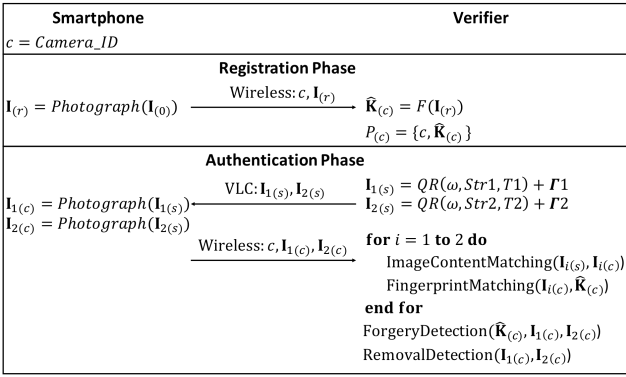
**Smartphone** **Verifier**

$c = Camera\_ID$

**Registration Phase**

$\mathbf{I}_{(r)} = Photograph(\mathbf{I}_{(0)})$

Wireless: $c, \mathbf{I}_{(r)}$

$\widehat{\mathbf{K}}_{(c)} = F(\mathbf{I}_{(r)})$

$P_{(c)} = \{c, \widehat{\mathbf{K}}_{(c)}\}$

**Authentication Phase**

$\mathbf{I}_{1(c)} = Photograph(\mathbf{I}_{1(s)})$

$\mathbf{I}_{2(c)} = Photograph(\mathbf{I}_{2(s)})$

VLC: $\mathbf{I}_{1(s)}, \mathbf{I}_{2(s)}$

$\mathbf{I}_{1(s)} = QR(\omega, Str1, T1) + \boldsymbol{\Gamma}1$

$\mathbf{I}_{2(s)} = QR(\omega, Str2, T2) + \boldsymbol{\Gamma}2$

Wireless: $c, \mathbf{I}_{1(c)}, \mathbf{I}_{2(c)}$

**for** $i = 1$ **to** 2 **do**

ImageContentMatching$(\mathbf{I}_{i(s)}, \mathbf{I}_{i(c)})$

FingerprintMatching$(\mathbf{I}_{i(c)}, \widehat{\mathbf{K}}_{(c)})$

**end for**

ForgeryDetection$(\widehat{\mathbf{K}}_{(c)}, \mathbf{I}_{1(c)}, \mathbf{I}_{2(c)})$

RemovalDetection$(\mathbf{I}_{1(c)}, \mathbf{I}_{2(c)})$